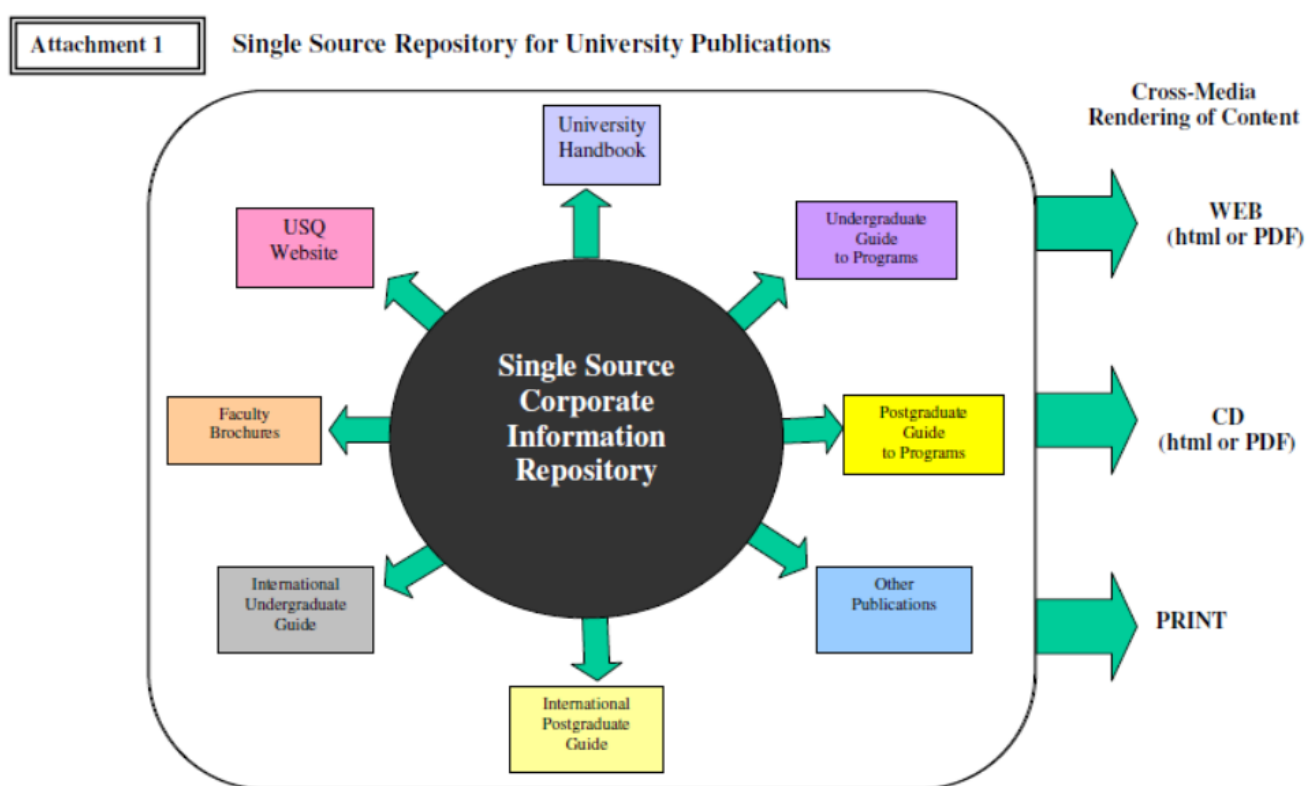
Attachment 1

Single Source Repository for University Publications

Cross-Media Rendering of Content

University Handbook

USQ Website

Undergraduate Guide to Programs

Single Source Corporate Information Repository

Faculty Brochures

Postgraduate Guide to Programs

International Undergraduate Guide

Other Publications

International Postgraduate Guide

WEB (html or PDF)

CD (html or PDF)

PRINT